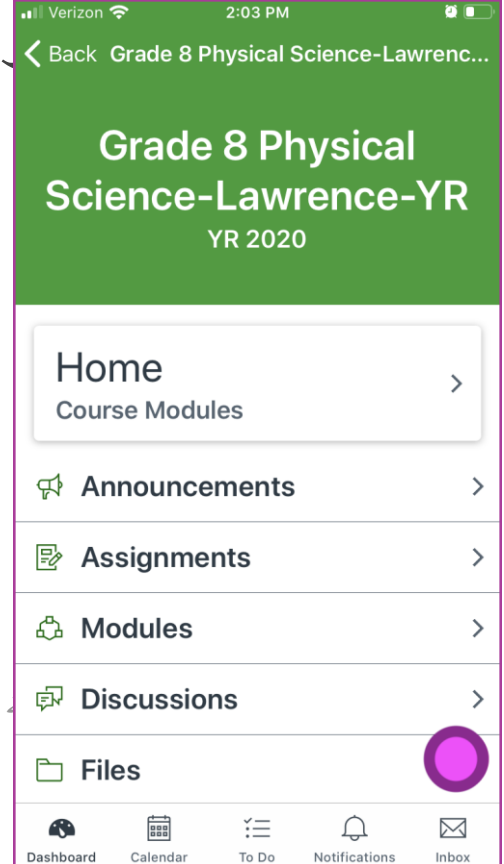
Verizon 2:03 PM

Back Grade 8 Physical Science-Lawrenc...

Grade 8 Physical Science-Lawrence-YR
YR 2020

Home
Course Modules

Announcements

Assignments

Modules

Discussions

Files

Dashboard Calendar To Do Notifications Inbox